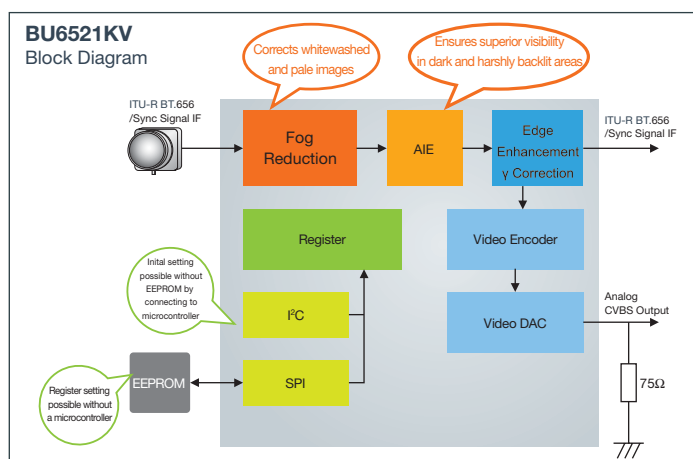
BU6521KV
Block Diagram

Corrects whitewashed and pale images

Ensures superior visibility in dark and harshly backlit areas

ITU-R BT.656 /Sync Signal IF

Fog Reduction

AIE

Edge Enhancement γ Correction

ITU-R BT.656 /Sync Signal IF

Register

Video Encoder

Inital setting possible without EEPROM by connecting to microcontroller

$I^2C$

Video DAC

Analog CVBS Output

Register setting possible without a microcontroller

EEPROM

SPI

75Ω